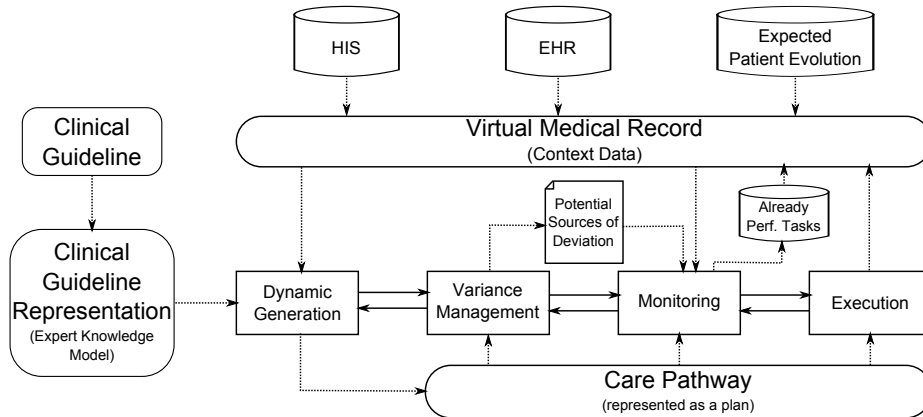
HIS

EHR

Expected Patient Evolution

Clinical Guideline

Virtual Medical Record
(Context Data)

Potential Sources of Deviation

Already Perf. Tasks

Clinical Guideline Representation
(Expert Knowledge Model)

Dynamic Generation

Variance Management

Monitoring

Execution

Care Pathway
(represented as a plan)